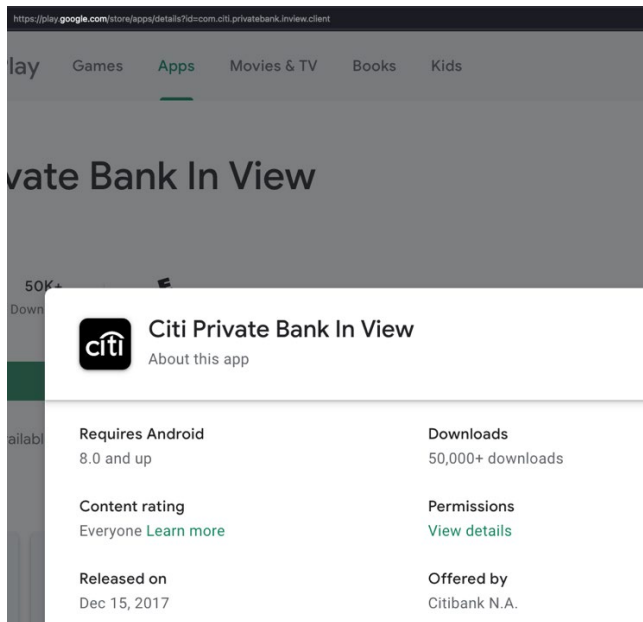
https://play.google.com/store/apps/details?id=com.citi.privatebank.inview.client

lay Games Apps Movies & TV Books Kids

vate Bank In View

50K+
Down

ailabl

citi

Citi Private Bank In View
About this app

Requires Android
8.0 and up

Downloads
50,000+ downloads

Content rating
Everyone Learn more

Permissions
View details

Released on
Dec 15, 2017

Offered by
Citibank N.A.